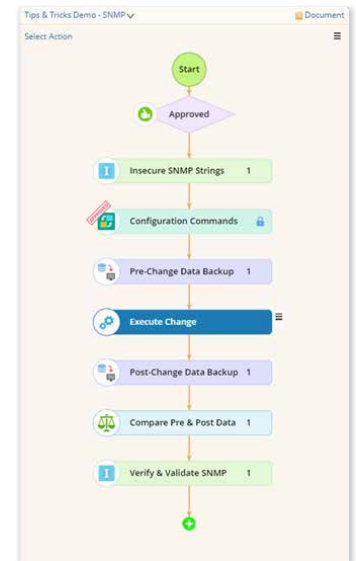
Tips & Tricks Demo - SNMP

Document

Select Action

Start

Approved

Insecure SNMP Strings 1

Configuration Commands

Pre-Change Data Backup 1

Execute Change

Post-Change Data Backup 1

Compare Pre & Post Data 1

Verify & Validate SNMP 1